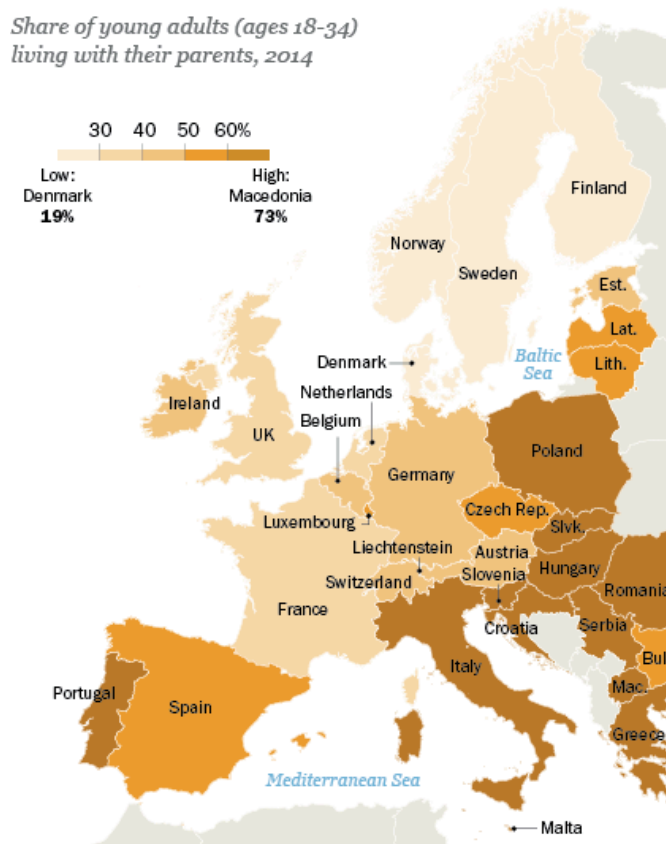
Share of young adults (ages 18-34) living with their parents, 2014

30 40 50 60%

Low: Denmark 19%

High: Macedonia 73%

Finland
Norway
Sweden
Est.
Lat.
Lith.
Baltic Sea
Denmark
Netherlands
Belgium
Ireland
UK
Poland
Germany
Czech Rep.
Slvk.
Luxembourg
Liechtenstein
Austria
Slovenia
Hungary
Romania
Switzerland
France
Croatia
Serbia
Bul
Italy
Portugal
Spain
Mac.
Greece
Mediterranean Sea
Malta